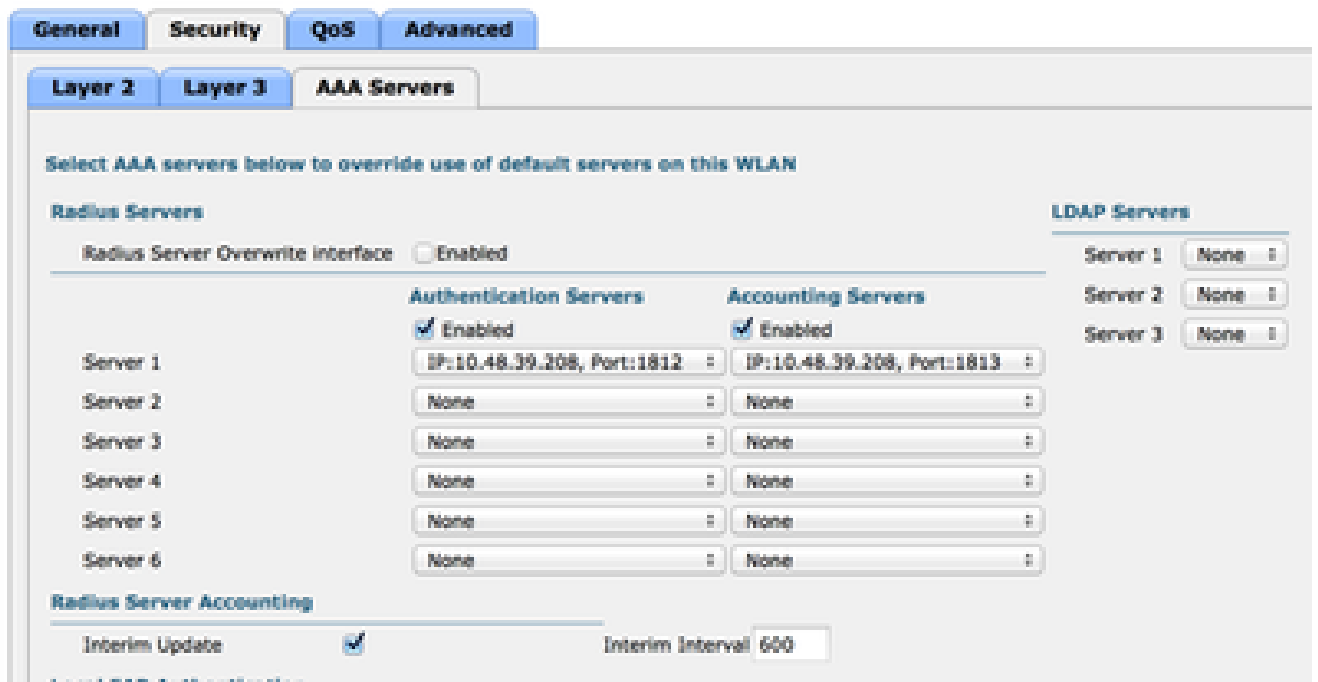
General Security QoS Advanced

Layer 2 Layer 3 AAA Servers

Select AAA servers below to override use of default servers on this WLAN

Radius Servers

Radius Server Overwrite interface Enabled

| | Authentication Servers | Accounting Servers |
|---|---|---|
| | Enabled | Enabled |
| Server 1 | IP:10.48.39.208, Port:1812 | IP:10.48.39.208, Port:1813 |
| Server 2 | None | None |
| Server 3 | None | None |
| Server 4 | None | None |
| Server 5 | None | None |
| Server 6 | None | None |

LDAP Servers

Server 1 None

Server 2 None

Server 3 None

Radius Server Accounting

Interim Update

Interim Interval 600

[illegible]